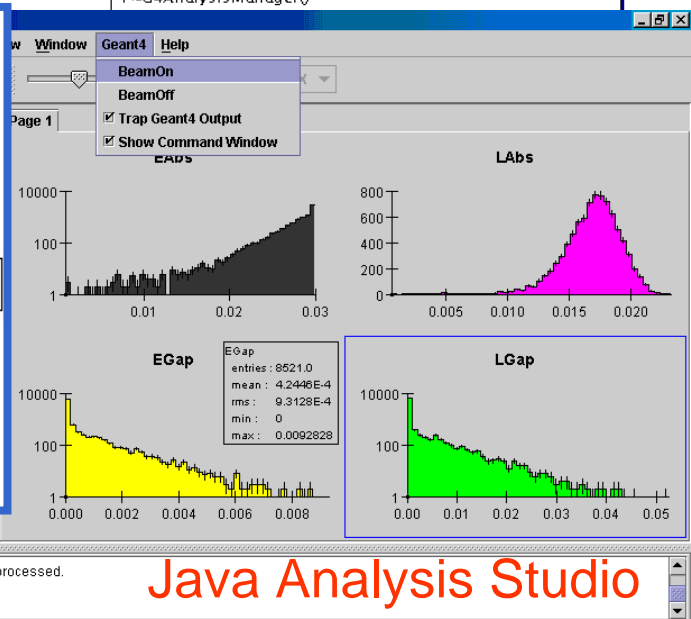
w Window Geant4 Help

BeamOn
BeamOff
Trap Geant4 Output
Show Command Window

Page 1

EAbs

10000
100
1
0.01 0.02 0.03

LAbs

800
600
400
200
0
0.005 0.010 0.015 0.020

EGap

EGap
entries : 8521.0
mean : 4.2446E-4
rms : 9.3128E-4
min : 0
max : 0.0092828

10000
100
1
0.000 0.002 0.004 0.006 0.008

LGap

10000
100
1
0.00 0.01 0.02 0.03 0.04 0.05

rocessed.

Java Analysis Studio